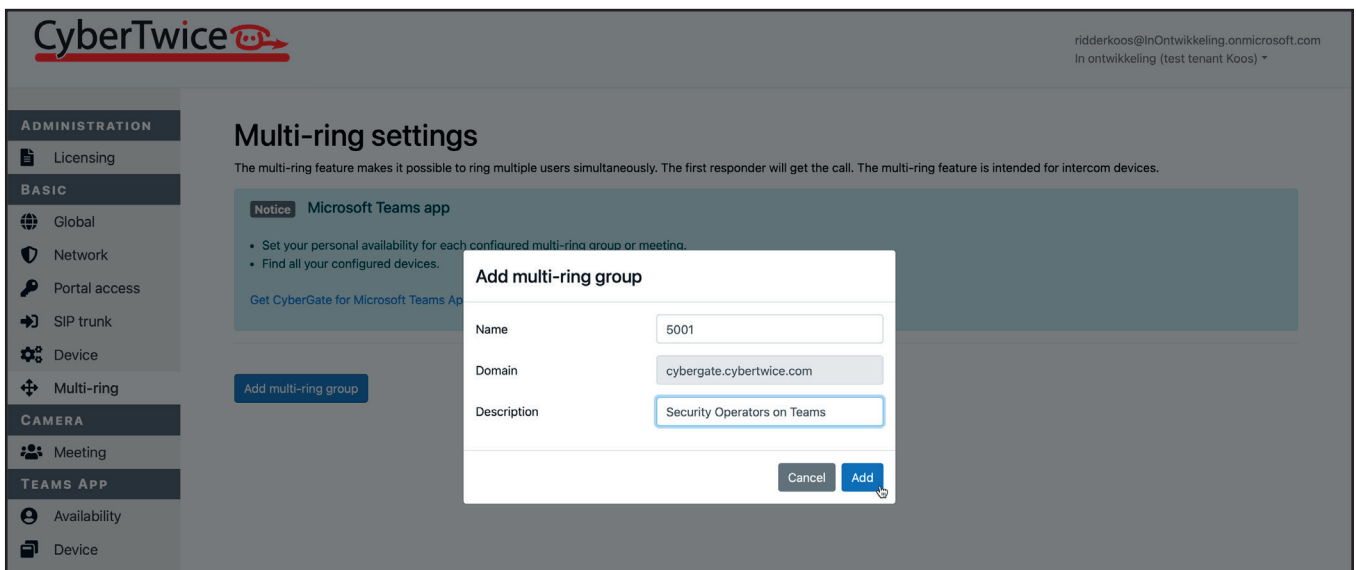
CyberTwice

ridderkoos@InOntwikkeling.onmicrosoft.com
In ontwikkeling (test tenant Koos)

ADMINISTRATION
Licensing
BASIC
Global
Network
Portal access
SIP trunk
Device
Multi-ring
CAMERA
Meeting
TEAMS APP
Availability
Device

Multi-ring settings

The multi-ring feature makes it possible to ring multiple users simultaneously. The first responder will get the call. The multi-ring feature is intended for intercom devices.

Notice Microsoft Teams app

• Set your personal availability for each configured multi-ring group or meeting.
• Find all your configured devices.

Get CyberGate for Microsoft Teams Ap

Add multi-ring group

Add multi-ring group

| | |
|---|---|
| Name | 5001 |
| Domain | cybergate.cybertwice.com |
| Description | Security Operators on Teams |

Cancel Add